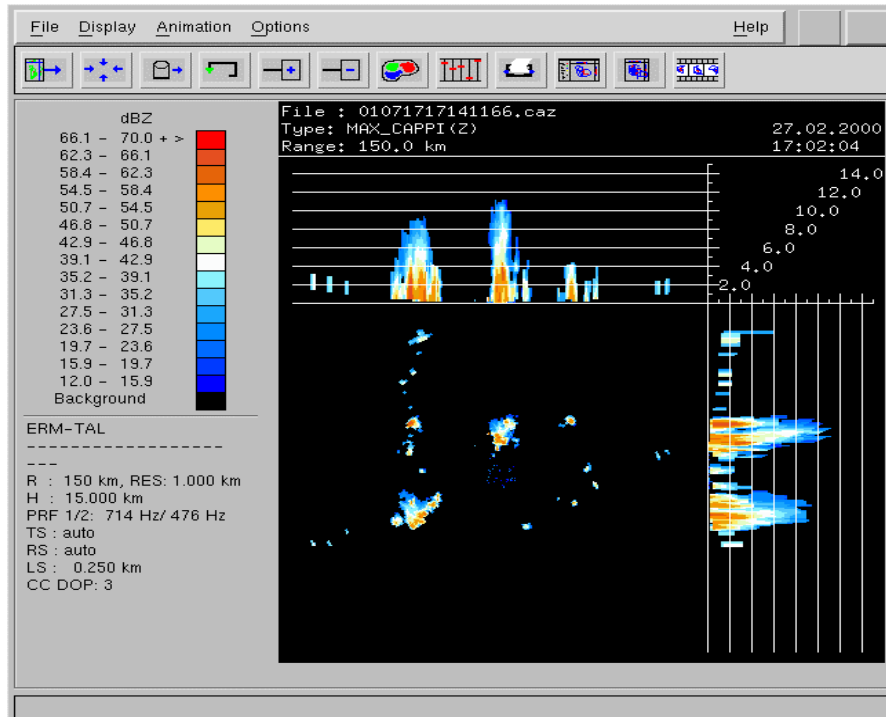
File Display Animation Options Help

dBZ
66.1 - 70.0 + >
62.3 - 66.1
58.4 - 62.3
54.5 - 58.4
50.7 - 54.5
46.8 - 50.7
42.9 - 46.8
39.1 - 42.9
35.2 - 39.1
31.3 - 35.2
27.5 - 31.3
23.6 - 27.5
19.7 - 23.6
15.9 - 19.7
12.0 - 15.9
Background

ERM-TAL
---------------------
R : 150 km, RES: 1.000 km
H : 15.000 km
PRF 1/2: 714 Hz/ 476 Hz
TS : auto
RS : auto
LS : 0.250 km
CC DOP: 3

File : 01071717141166.caz
Type: MAX_CAPPI(Z)
Range: 150.0 km
27.02.2000
17:02:04

14.0
12.0
10.0
8.0
6.0
4.0
2.0